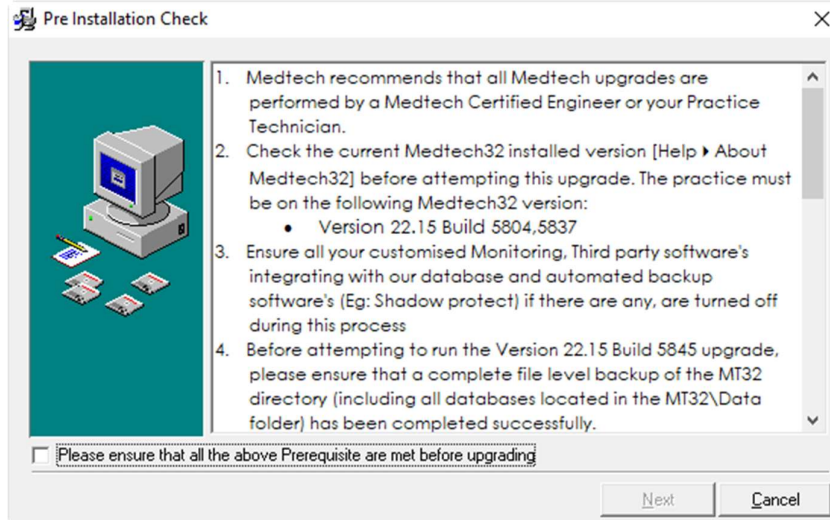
Pre Installation Check

×

1. Medtech recommends that all Medtech upgrades are performed by a Medtech Certified Engineer or your Practice Technician.
2. Check the current Medtech32 installed version [Help ▸ About Medtech32] before attempting this upgrade. The practice must be on the following Medtech32 version:
• Version 22.15 Build 5804,5837
3. Ensure all your customised Monitoring, Third party software's integrating with our database and automated backup software's (Eg: Shadow protect) if there are any, are turned off during this process
4. Before attempting to run the Version 22.15 Build 5845 upgrade, please ensure that a complete file level backup of the MT32 directory (including all databases located in the MT32\Data folder) has been completed successfully.

Please ensure that all the above Prerequisite are met before upgrading

Next

Cancel